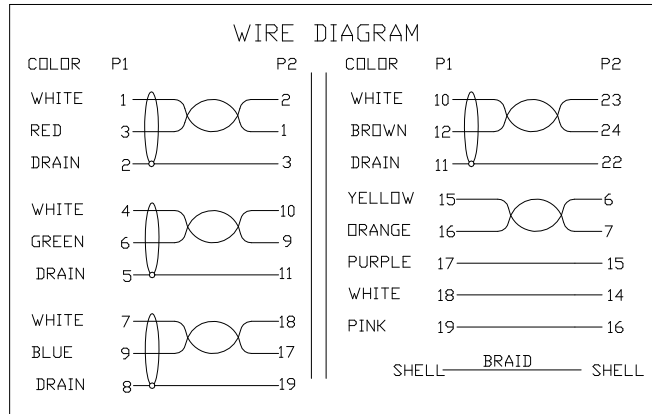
WIRE DIAGRAM

| COLOR | P1 | P2 |
|---|---|---|
| WHITE | 1 | 2 |
| RED | 3 | 1 |
| DRAIN | 2 | 3 |
| WHITE | 4 | 10 |
| GREEN | 6 | 9 |
| DRAIN | 5 | 11 |
| WHITE | 7 | 18 |
| BLUE | 9 | 17 |
| DRAIN | 8 | 19 |

| COLOR | P1 | P2 |
|---|---|---|
| WHITE | 10 | 23 |
| BROWN | 12 | 24 |
| DRAIN | 11 | 22 |
| YELLOW | 15 | 6 |
| ORANGE | 16 | 7 |
| PURPLE | 17 | 15 |
| WHITE | 18 | 14 |
| PINK | 19 | 16 |

SHELL BRAID SHELL